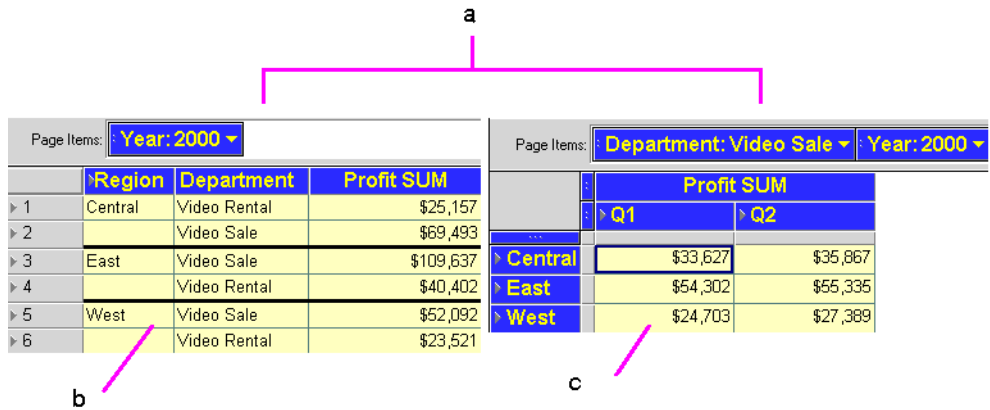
a

Page Items: Year: 2000

| | Region | Department | Profit SUM |
|---|---|---|---|
| 1 | Central | Video Rental | \$25,157 |
| 2 | | Video Sale | \$69,493 |
| 3 | East | Video Sale | \$109,637 |
| 4 | | Video Rental | \$40,402 |
| 5 | West | Video Sale | \$52,092 |
| 6 | | Video Rental | \$23,521 |

b

Page Items: Department: Video Sale Year: 2000

| | Profit SUM | |
|---|---|---|
| | Q1 | Q2 |
| Central | \$33,627 | \$35,867 |
| East | \$54,302 | \$55,335 |
| West | \$24,703 | \$27,389 |

c